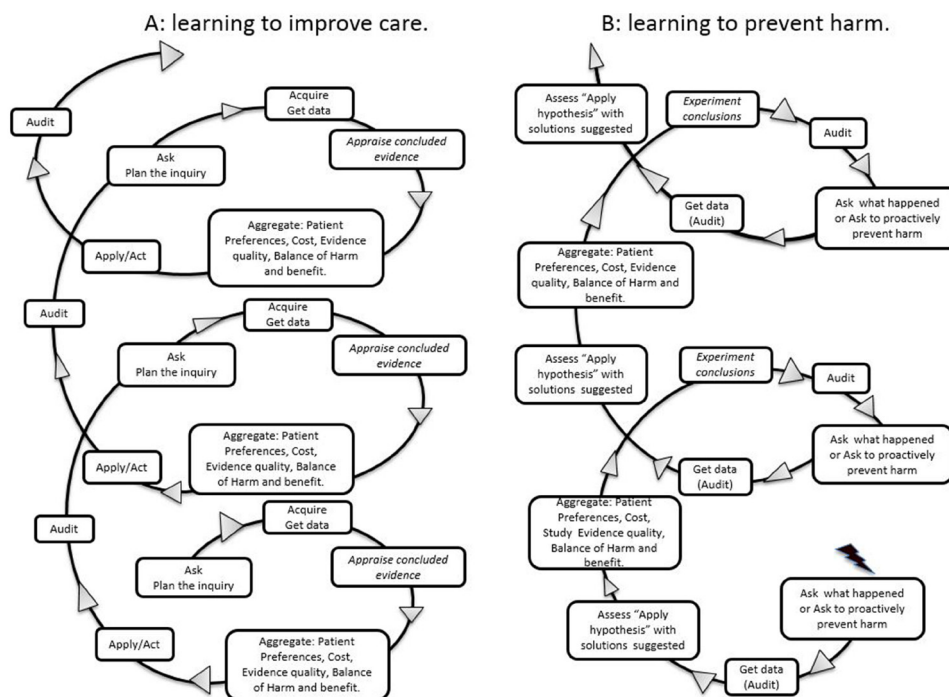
A: learning to improve care.

Audit

Acquire
Get data

Ask
Plan the inquiry

Appraise concluded evidence

Aggregate: Patient Preferences, Cost, Evidence quality, Balance of Harm and benefit.

Apply/Act

Audit

Acquire
Get data

Ask
Plan the inquiry

Appraise concluded evidence

Aggregate: Patient Preferences, Cost, Evidence quality, Balance of Harm and benefit.

Apply/Act

Audit

Acquire
Get data

Ask
Plan the inquiry

Appraise concluded evidence

Apply/Act

Aggregate: Patient Preferences, Cost, Evidence quality, Balance of Harm and benefit.

B: learning to prevent harm.

Assess "Apply hypothesis" with solutions suggested

Experiment conclusions

Audit

Get data (Audit)

Ask what happened or Ask to proactively prevent harm

Aggregate: Patient Preferences, Cost, Evidence quality, Balance of Harm and benefit.

Assess "Apply hypothesis" with solutions suggested

Experiment conclusions

Audit

Ask what happened or Ask to proactively prevent harm

Get data (Audit)

Aggregate: Patient Preferences, Cost, Study Evidence quality, Balance of Harm and benefit.

Ask what happened or Ask to proactively prevent harm

Assess "Apply hypothesis" with solutions suggested

Get data (Audit)